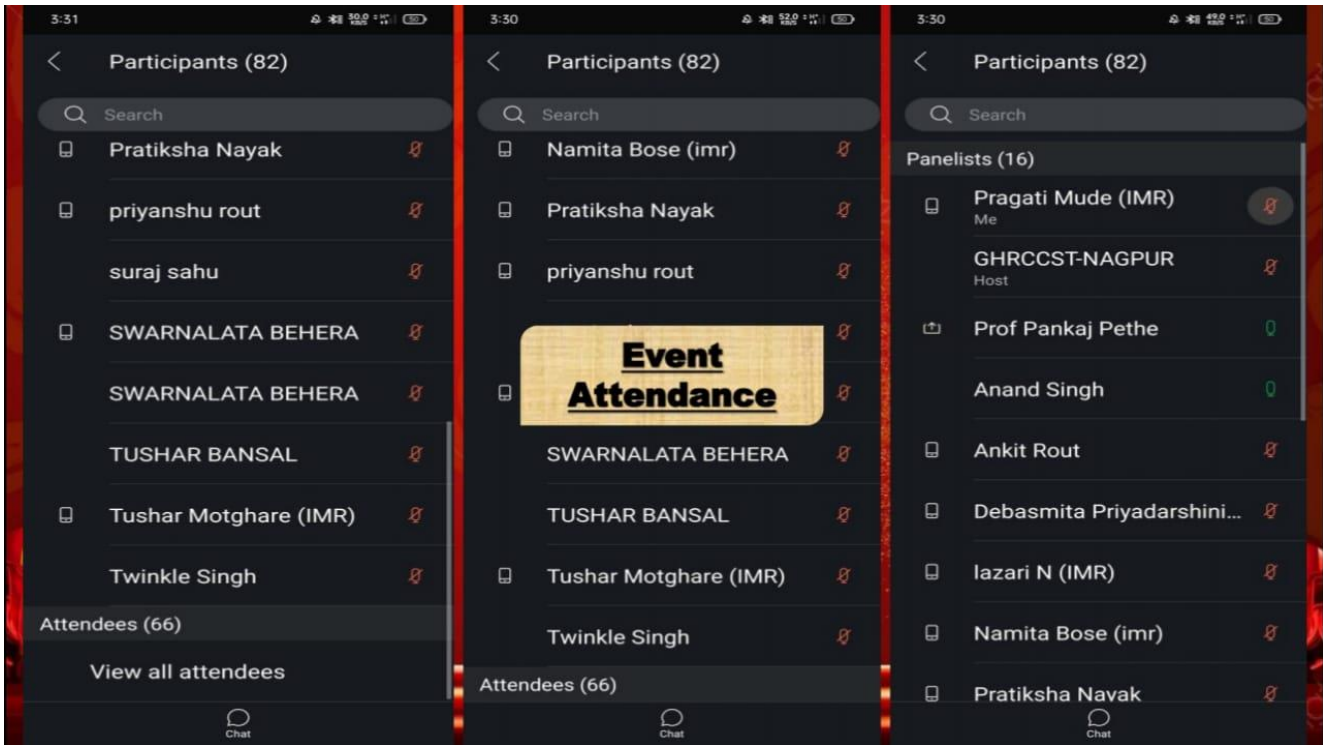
3:31

Participants (82)

Search

Pratiksha Nayak

priyanshu rout

suraj sahu

SWARNALATA BEHERA

SWARNALATA BEHERA

TUSHAR BANSAL

Tushar Motghare (IMR)

Twinkle Singh

Attendees (66)

View all attendees

Chat

3:30

Participants (82)

Search

Namita Bose (imr)

Pratiksha Nayak

priyanshu rout

Event Attendance

SWARNALATA BEHERA

TUSHAR BANSAL

Tushar Motghare (IMR)

Twinkle Singh

Attendees (66)

Chat

3:30

Participants (82)

Search

Panelists (16)

Pragati Mude (IMR)
Me

GHRCCST-NAGPUR
Host

Prof Pankaj Pethe

Anand Singh

Ankit Rout

Debasmita Priyadarshini...

lazari N (IMR)

Namita Bose (imr)

Pratiksha Nayak

Chat